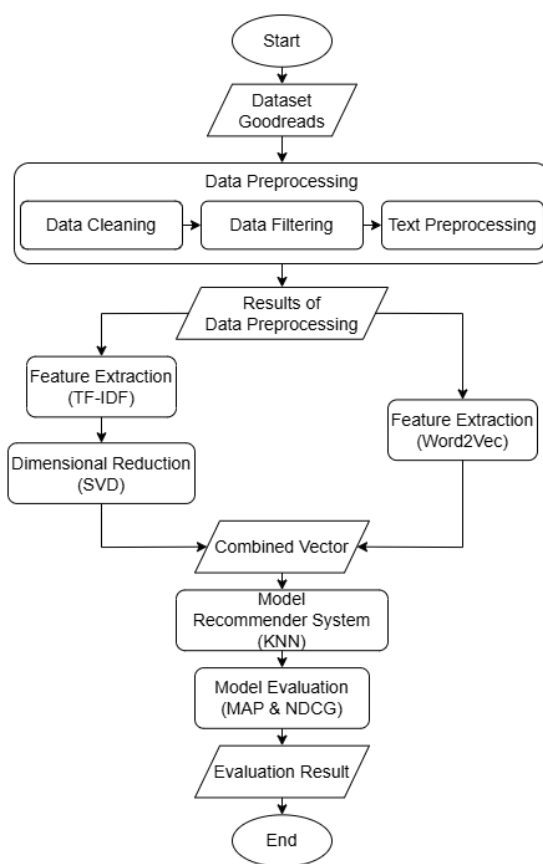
Start

Dataset Goodreads

Data Preprocessing

Data Cleaning

Data Filtering

Text Preprocessing

Results of Data Preprocessing

Feature Extraction (TF-IDF)

Dimensional Reduction (SVD)

Feature Extraction (Word2Vec)

Combined Vector

Model Recommender System (KNN)

Model Evaluation (MAP & NDCG)

Evaluation Result

End